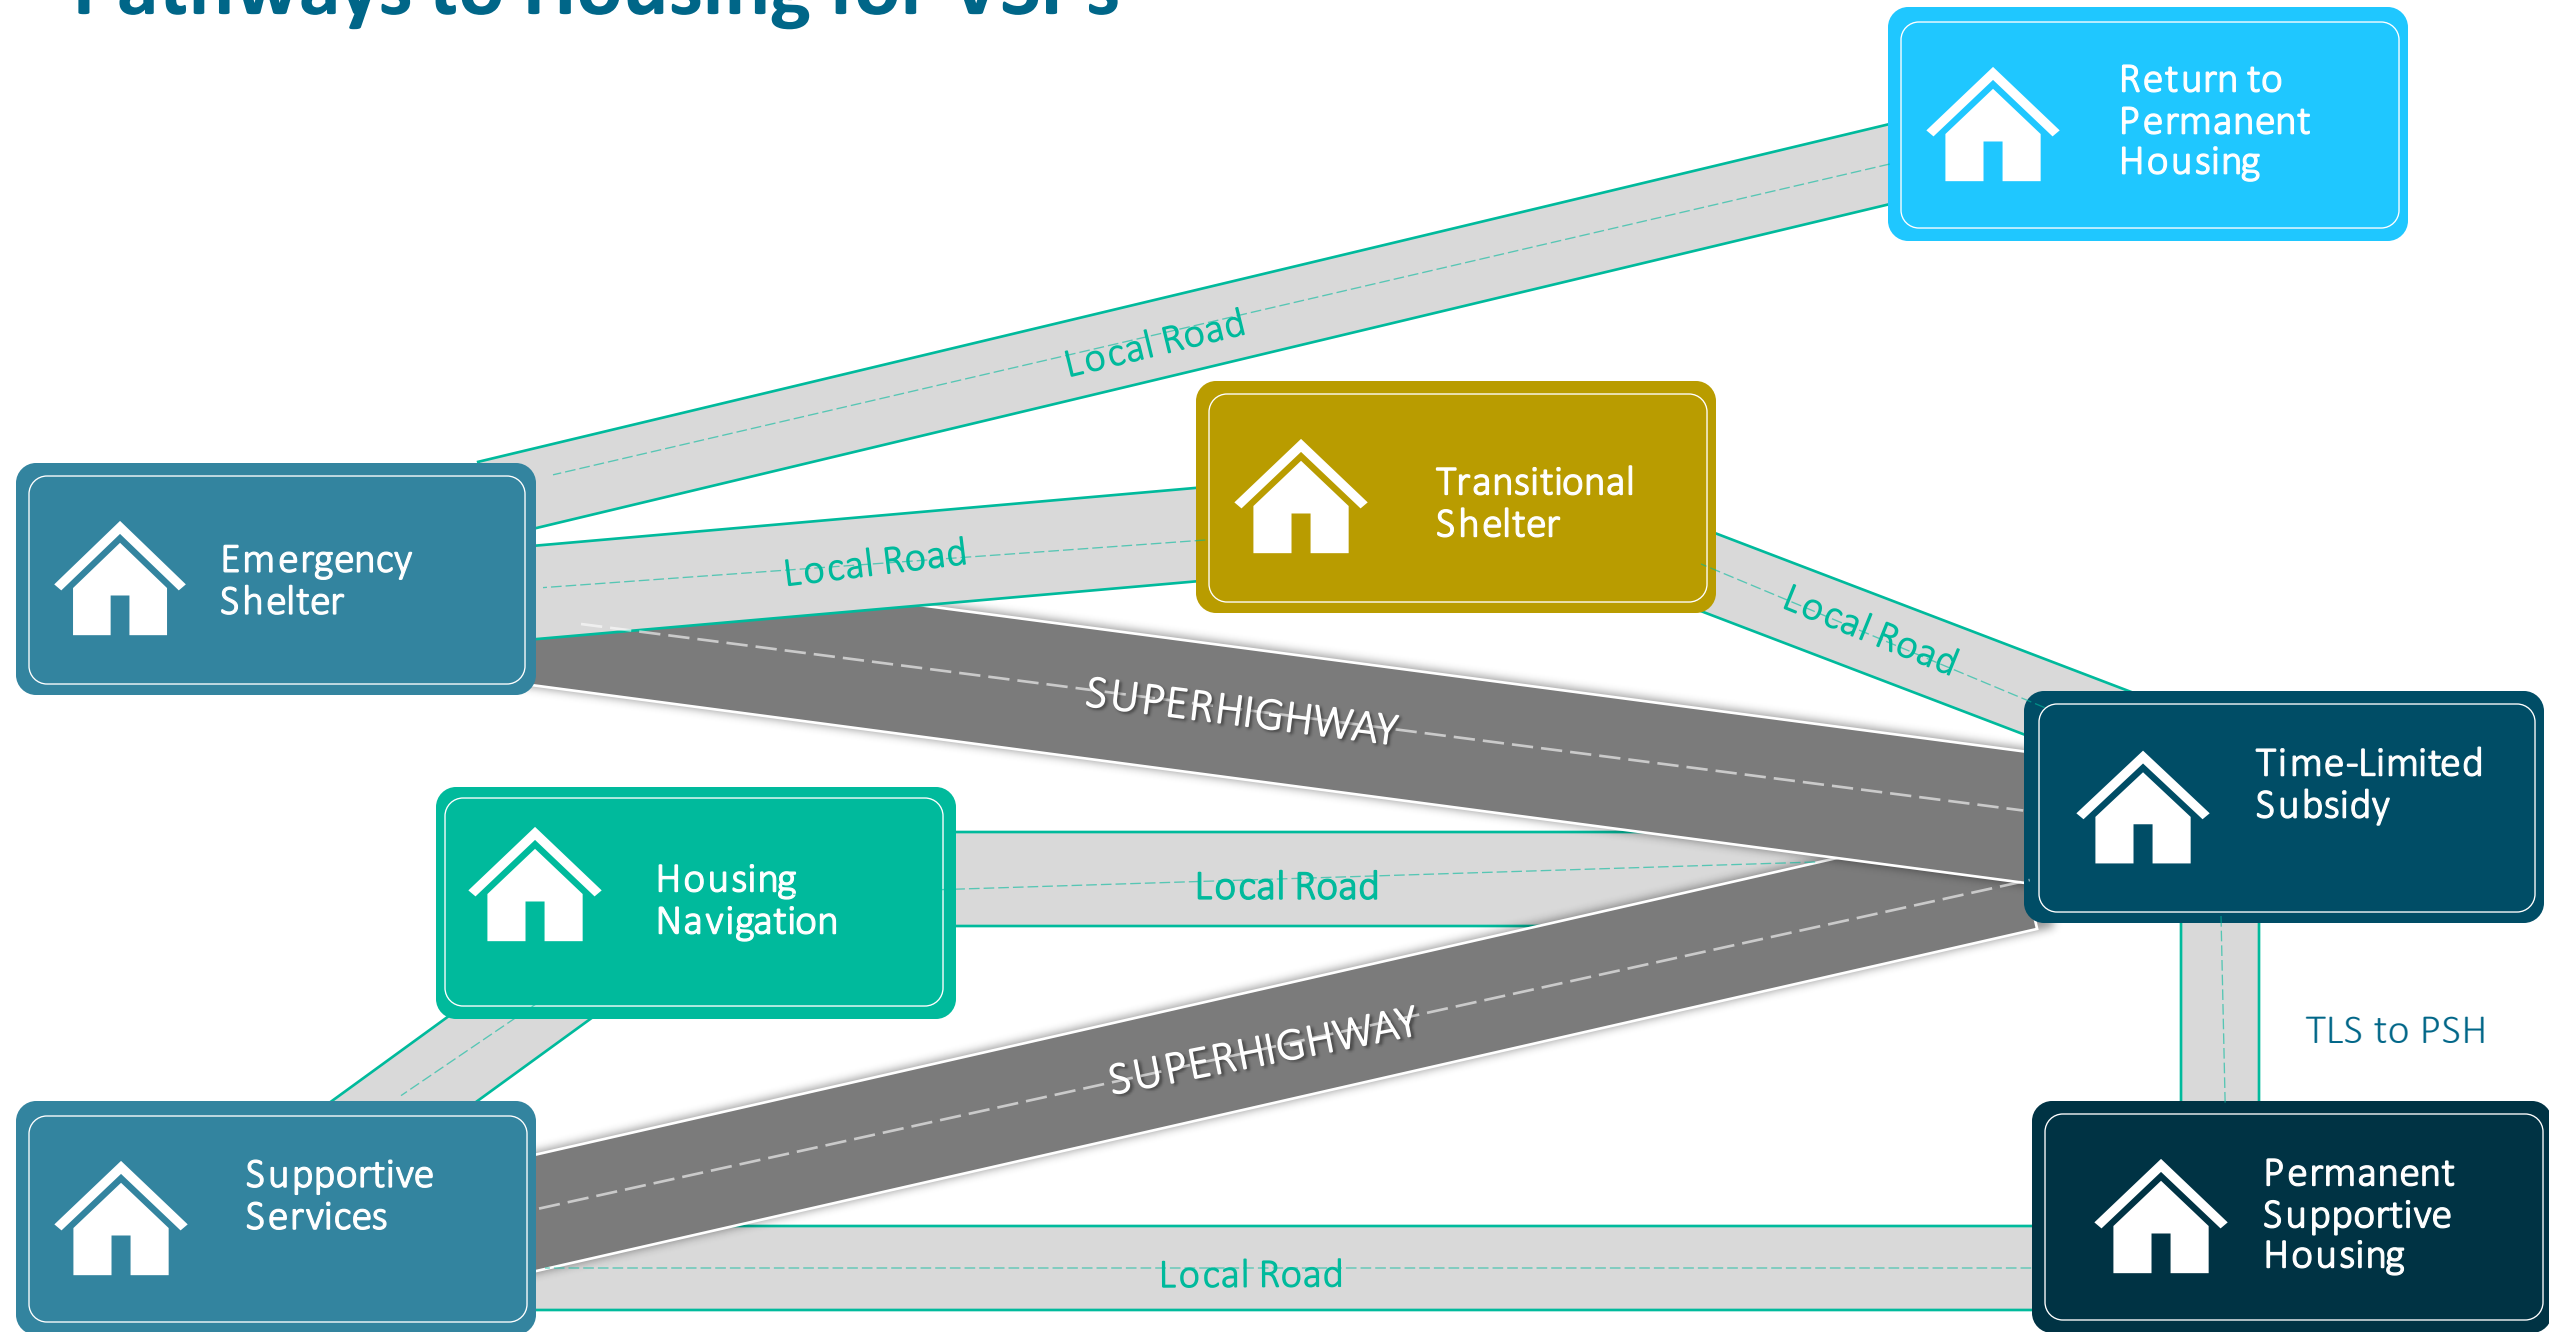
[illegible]

Return to Permanent Housing

Local Road

Transitional Shelter

Emergency Shelter

Local Road

Local Road

SUPERHIGHWAY

Time-Limited Subsidy

Housing Navigation

Local Road

SUPERHIGHWAY

TLS to PSH

Supportive Services

Permanent Supportive Housing

Local Road